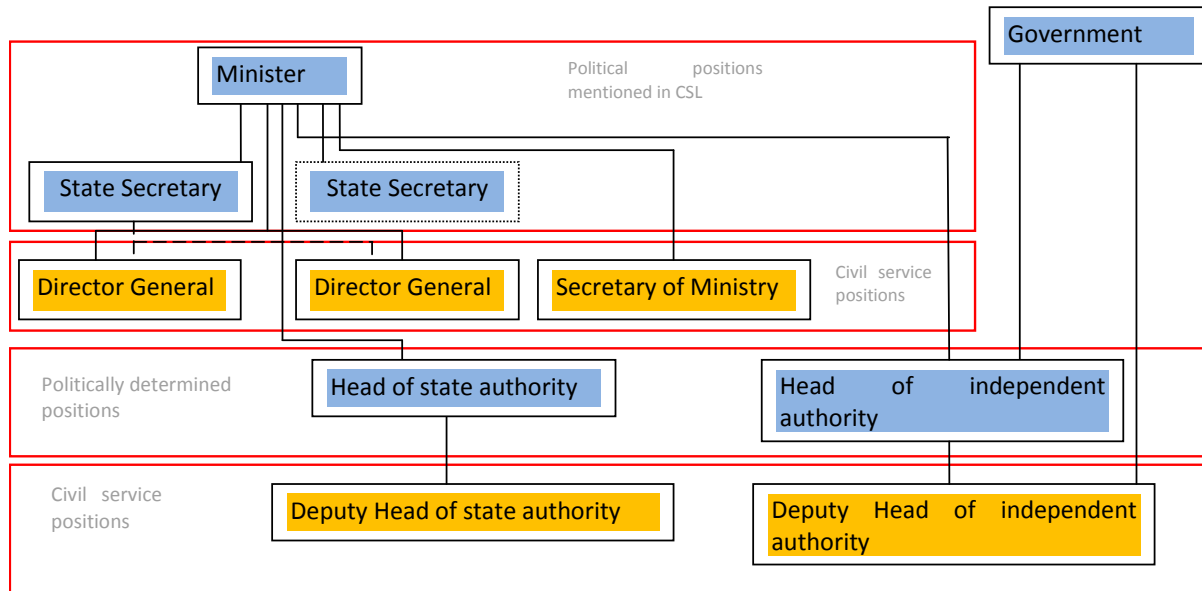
Government

Minister

Political positions mentioned in CSL

State Secretary

State Secretary

Director General

Director General

Secretary of Ministry

Civil service positions

Politically determined positions

Head of state authority

Head of independent authority

Civil service positions

Deputy Head of state authority

Deputy Head of independent authority